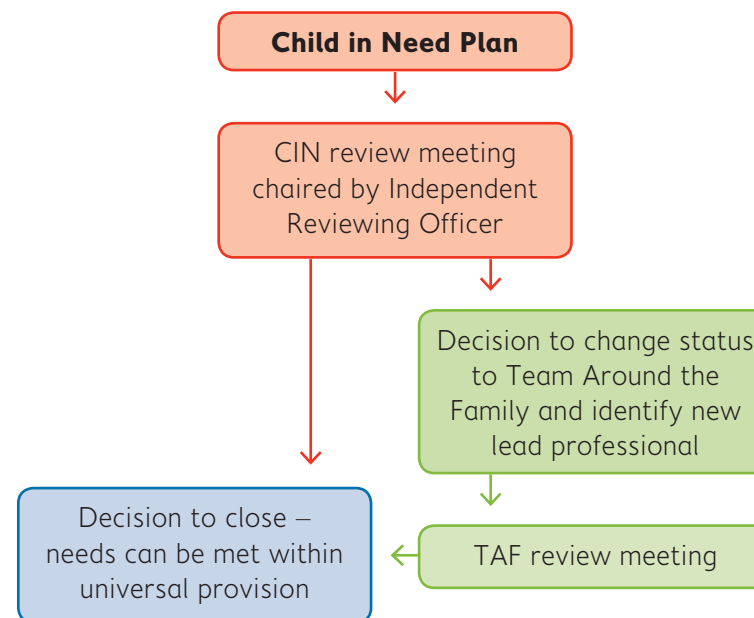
Child in Need Plan

CIN review meeting chaired by Independent Reviewing Officer

Decision to change status to Team Around the Family and identify new lead professional

TAF review meeting

Decision to close – needs can be met within universal provision